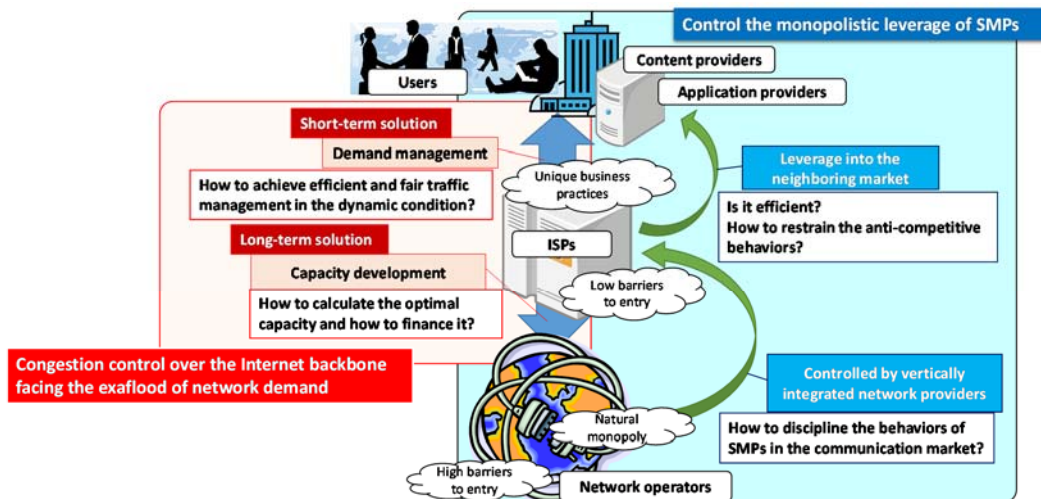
Control the monopolistic leverage of SMPs

Users

Content providers

Application providers

Short-term solution

Demand management

How to achieve efficient and fair traffic management in the dynamic condition?

Unique business practices

Leverage into the neighboring market

Is it efficient?
How to restrain the anti-competitive behaviors?

Long-term solution

ISPs

Capacity development

How to calculate the optimal capacity and how to finance it?

Low barriers to entry

Congestion control over the Internet backbone facing the exaflood of network demand

Controlled by vertically integrated network providers

Natural monopoly

How to discipline the behaviors of SMPs in the communication market?

High barriers to entry

Network operators